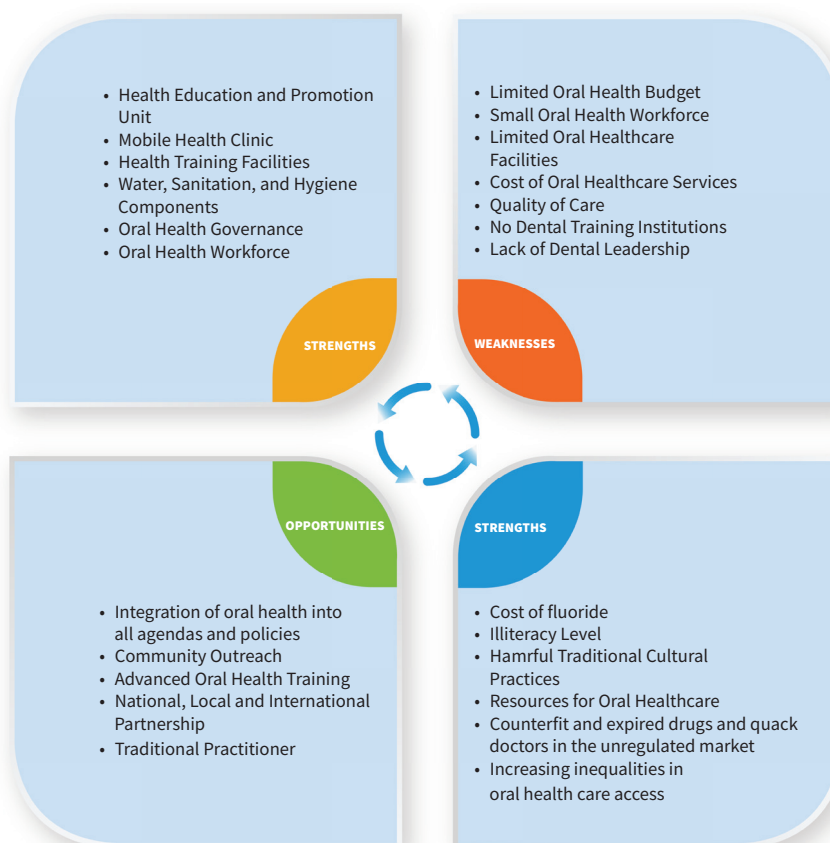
• Health Education and Promotion Unit
• Mobile Health Clinic
• Health Training Facilities
• Water, Sanitation, and Hygiene Components
• Oral Health Governance
• Oral Health Workforce

STRENGTHS

• Limited Oral Health Budget
• Small Oral Health Workforce
• Limited Oral Healthcare Facilities
• Cost of Oral Healthcare Services
• Quality of Care
• No Dental Training Institutions
• Lack of Dental Leadership

WEAKNESSES

OPPORTUNITIES

• Integration of oral health into all agendas and policies
• Community Outreach
• Advanced Oral Health Training
• National, Local and International Partnership
• Traditional Practitioner

STRENGTHS

• Cost of fluoride
• Illiteracy Level
• Hamrful Traditional Cultural Practices
• Resources for Oral Healthcare
• Counterfit and expired drugs and quack doctors in the unregulated market
• Increasing inequalities in oral health care access